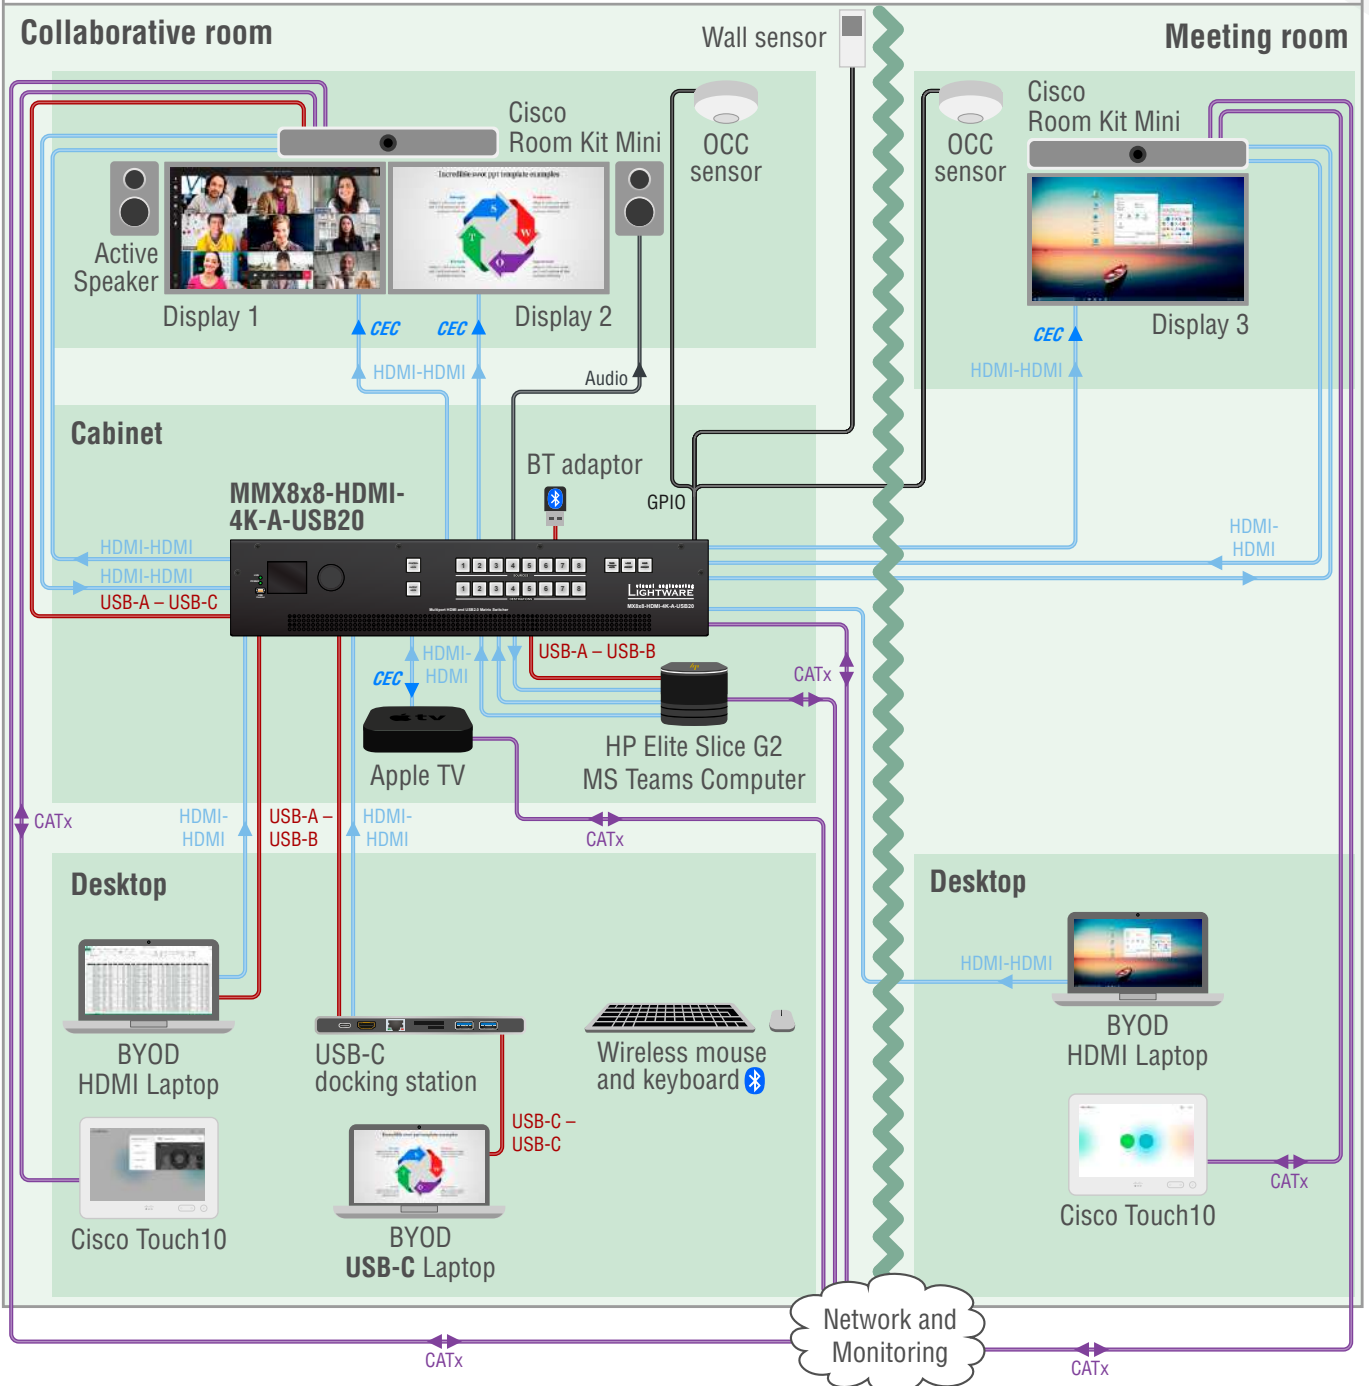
Collaborative room

Wall sensor

Meeting room

Cisco Room Kit Mini

OCC sensor

OCC sensor

Cisco Room Kit Mini

Active Speaker

Display 1

CEC

CEC

Display 2

Display 3

CEC

HDMI-HDMI

Audio

HDMI-HDMI

Cabinet

BT adaptor

MMX8x8-HDMI-4K-A-USB20

GPIO

HDMI-HDMI

HDMI-HDMI

USB-A – USB-C

HDMI-HDMI

LIGHTWARE

HDMI-HDMI

USB-A – USB-B

CEC

CATx

Apple TV

HP Elite Slice G2 MS Teams Computer

CATx

HDMI-HDMI

USB-A – USB-B

HDMI-HDMI

CATx

Desktop

Desktop

HDMI-HDMI

BYOD HDMI Laptop

USB-C docking station

Wireless mouse and keyboard

BYOD HDMI Laptop

USB-C – USB-C

Cisco Touch10

BYOD USB-C Laptop

CATx

Cisco Touch10

Network and Monitoring

CATx

CATx